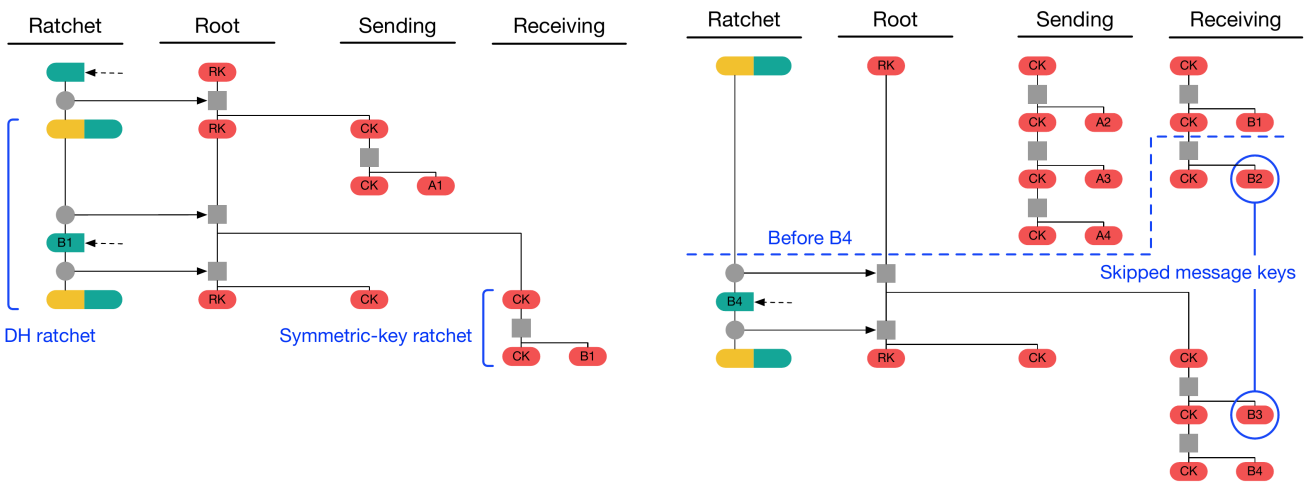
Ratchet
Root
Sending
Receiving

RK
RK
CK
CK
A1
B1
RK
CK
CK
CK
B1

DH ratchet
Symmetric-key ratchet

Ratchet
Root
Sending
Receiving

RK
CK
CK
A2
CK
A3
CK
A4
CK
CK
B1
CK
B2

Before B4
Skipped message keys

B4
RK
CK
CK
CK
B3
CK
B4